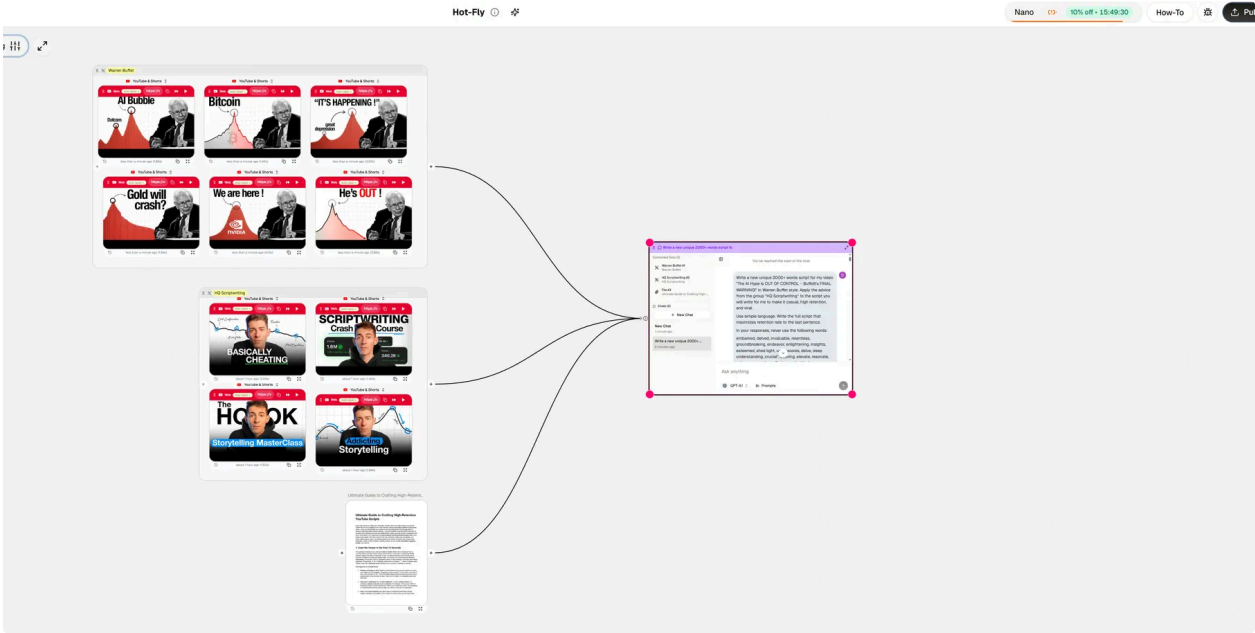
Hot-Fly

Nano 10% off • 15:49:30 How-To Pu

Warren Buffet

YouTube & Shorts

AI Bubble

Bitcoin

"IT'S HAPPENING !"

great depression

Gold will crash?

We are here !

NVIDIA

He's OUT !

HQ Scriptwriting

YouTube & Shorts

BASICALLY CHEATING

SCRIPTWRITING Crash Course

The HOOK

Storytelling MasterClass

Addicting Storytelling

Ultimate Guide to Crafting High-Retent...

Ultimate Guide to Crafting High-Retention YouTube Scripts

Write a new unique 2000+ words script fo

Warren Buffett AI

HQ Scriptwriting AI

File AI

Chats

+ New Chat

New Chat

Write a new unique 2000+...

Write a new unique 2000+ words script for my video "The AI Hype is OUT OF CONTROL - Buffett's FINAL WARNING" in Warren Buffet style. Apply the advice from the group "HQ Scriptwriting" to the script you will write for me to make it casual, high retention, and viral.

Use simple language. Write the full script that maximizes retention rate to the last sentence.

In your responses, never use the following words: embarked, delved, invaluable, relentless, groundbreaking, endeavor, enlightening, insights, esteemed, shed light, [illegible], delve, deep understanding, crucial, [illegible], elevate, resonate,

Ask anything

GPT-4.1

Prompts